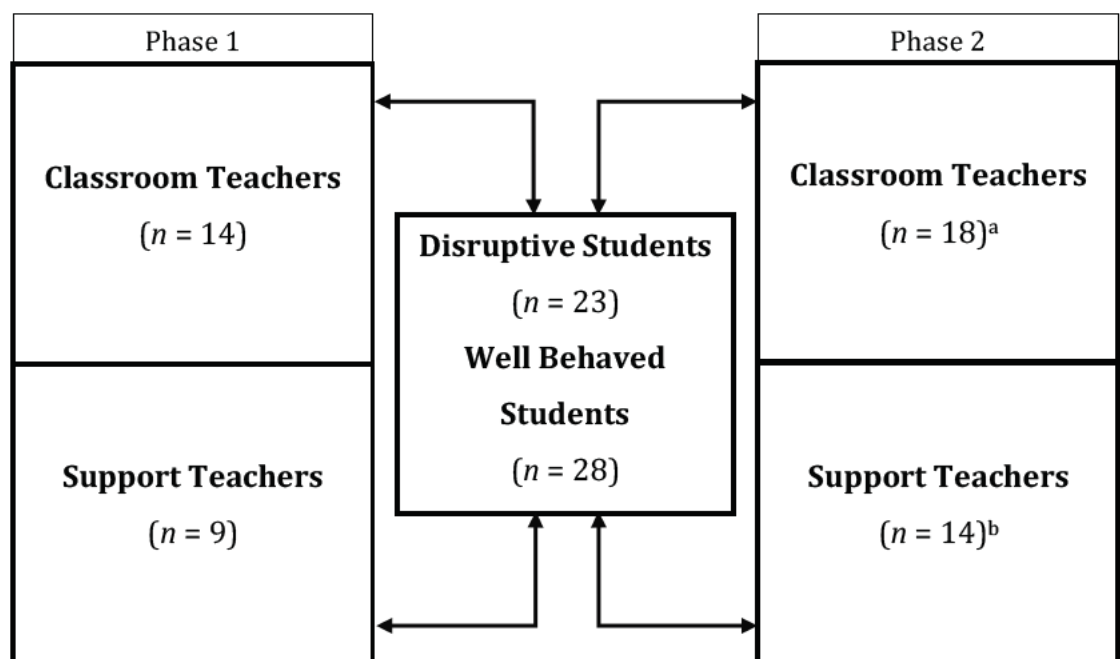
Phase 1

Classroom Teachers
($n$ = 14)

Support Teachers
($n$ = 9)

Disruptive Students
($n$ = 23)
Well Behaved Students
($n$ = 28)

Phase 2

Classroom Teachers
($n$ = 18)$^a$

Support Teachers
($n$ = 14)$^b$